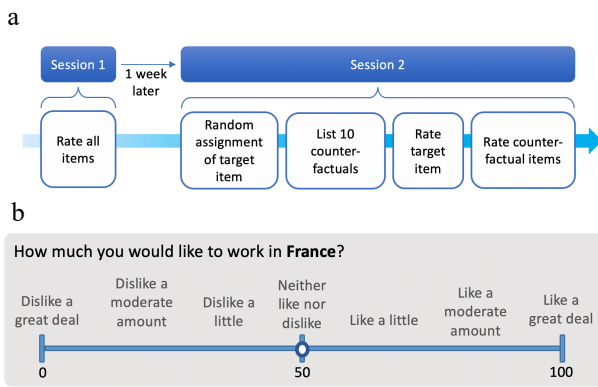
a

Session 1

1 week later

Session 2

Rate all items

Random assignment of target item

List 10 counterfactuals

Rate target item

Rate counterfactual items

b

How much you would like to work in **France**?

Dislike a great deal

Dislike a moderate amount

Dislike a little

Neither like nor dislike

Like a little

Like a moderate amount

Like a great deal

0

50

100